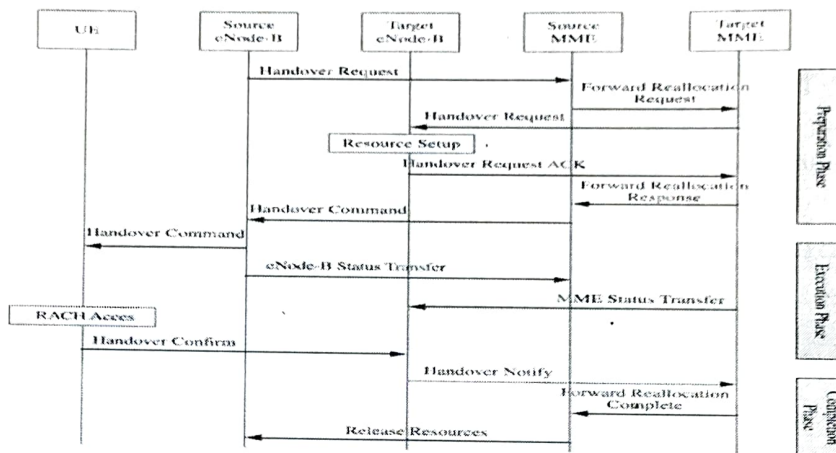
UE

Source eNode-B

Target eNode-B

Source MME

Target MME

Handover Request

Forward Reallocation Request

Handover Request

Resource Setup

Handover Request ACK

Forward Reallocation Response

Handover Command

Handover Command

eNode-B Status Transfer

MME Status Transfer

RACH Acces

Handover Confirm

Handover Notify

Forward Reallocation Complete

Release Resources

Preparation Phase

Execution Phase

Completion Phase